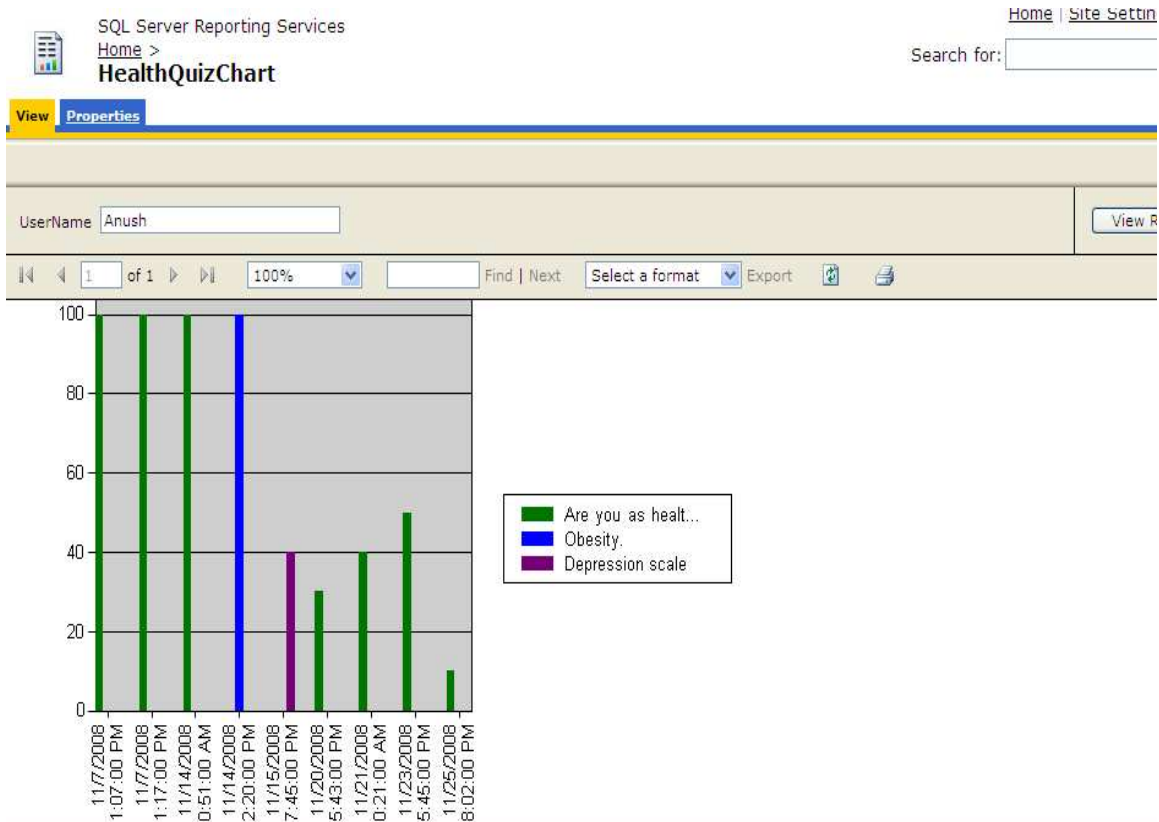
SQL Server Reporting Services
Home >
HealthQuizChart

Home | Site Settin

Search for:

View Properties

UserName Anush

View R

1 of 1 100% Find | Next Select a format Export

100
80
60
40
20
0

11/7/2008 1:07:00 PM
11/7/2008 1:17:00 PM
11/14/2008 0:51:00 AM
11/14/2008 2:20:00 PM
11/15/2008 7:45:00 PM
11/20/2008 5:43:00 PM
11/21/2008 0:21:00 AM
11/23/2008 5:45:00 PM
11/25/2008 8:02:00 PM

Are you as healt...
Obesity.
Depression scale